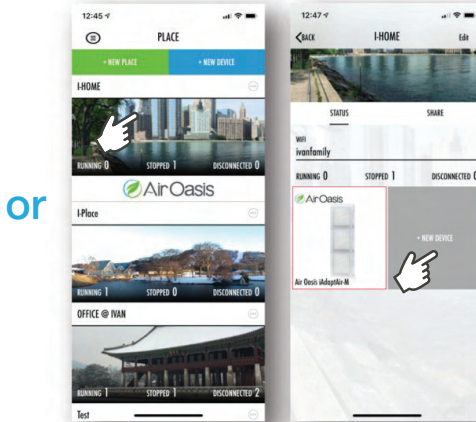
or

12:45

PLACE

+ NEW PLACE

+ NEW DEVICE

I-HOME

RUNNING 0

STOPPED 1

DISCONNECTED 0

AirOasis

I-Place

RUNNING 1

STOPPED 0

DISCONNECTED 0

OFFICE @ IVAN

RUNNING 1

STOPPED 1

DISCONNECTED 2

Test

12:47

BACK

I-HOME

Edit

STATUS

SHARE

WIFI

ivanfamily

RUNNING 0

STOPPED 1

DISCONNECTED 0

AirOasis

Air Oasis iAdaptAir-M

+ NEW DEVICE